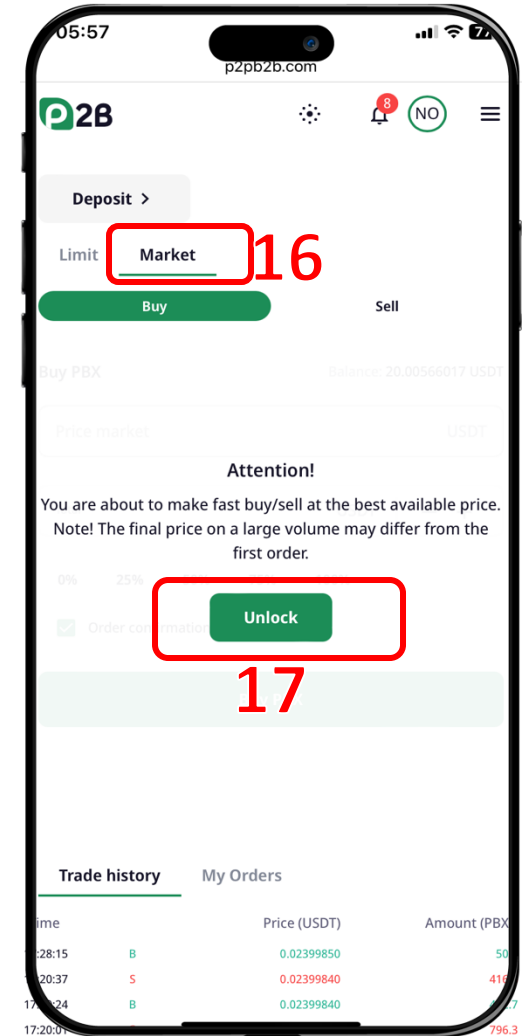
05:57
p2pb2b.com
P2B
8
NO
Deposit >
Limit Market 16
Buy Sell
Buy PBX Balance: 20.00566017 USDT
Price market USDT
Attention!
You are about to make fast buy/sell at the best available price. Note! The final price on a large volume may differ from the first order.
0% 25%
Order con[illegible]
Unlock
17
Trade history My Orders
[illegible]ime Price (USDT) Amount (PBX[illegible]
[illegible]:28:15 B 0.02399850 50
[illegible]:20:37 S 0.02399840 416
17:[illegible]:24 B 0.02399840 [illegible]
17:20:0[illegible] 796.3